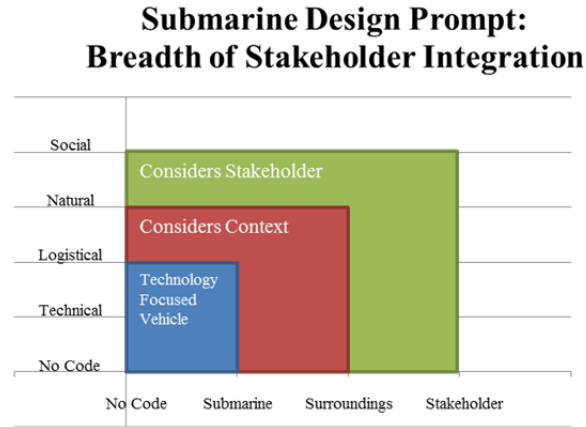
Submarine Design Prompt:
Breadth of Stakeholder Integration

Social
Natural
Logistical
Technical
No Code

Considers Stakeholder
Considers Context
Technology Focused Vehicle

No Code
Submarine
Surroundings
Stakeholder